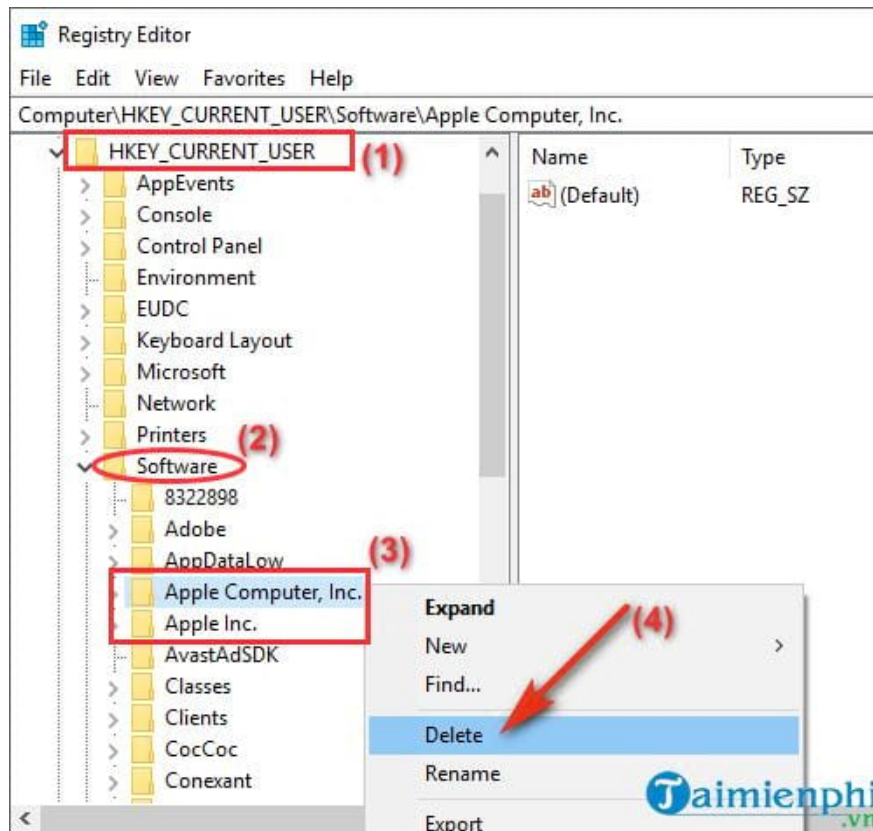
Registry Editor

File Edit View Favorites Help

Computer\HKEY_CURRENT_USER\Software\Apple Computer, Inc.

HKEY_CURRENT_USER (1)
AppEvents
Console
Control Panel
Environment
EUDC
Keyboard Layout
Microsoft
Network
Printers (2)
Software
8322898
Adobe
AppDataLow (3)
Apple Computer, Inc.
Apple Inc.
AvastAdSDK
Classes
Clients
CocCoc
Conexant

Name | Type
(Default) | REG_SZ

Expand
New
Find...
Delete
Rename
Export

(4)

Taimienphi
.vn